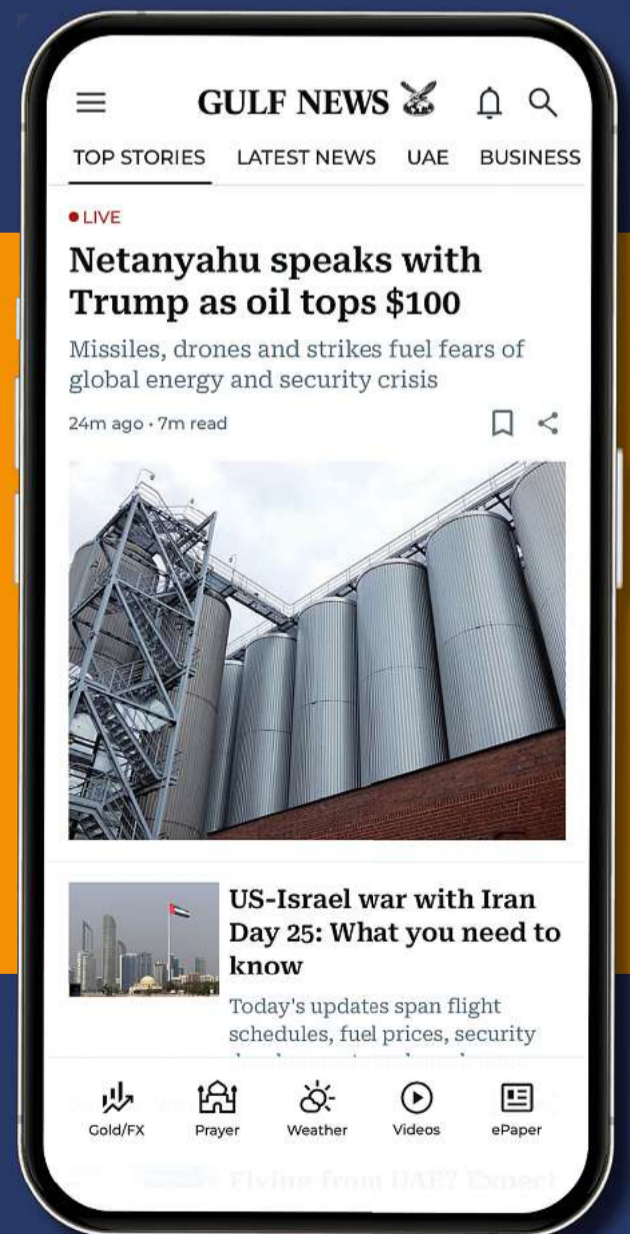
GULF NEWS

TOP STORIES LATEST NEWS UAE BUSINESS

• LIVE

Netanyahu speaks with Trump as oil tops $100

Missiles, drones and strikes fuel fears of global energy and security crisis

24m ago · 7m read

US-Israel war with Iran Day 25: What you need to know

Today's updates span flight schedules, fuel prices, security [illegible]

Gold/FX Prayer Weather Videos ePaper

Flying from UAE? Expect